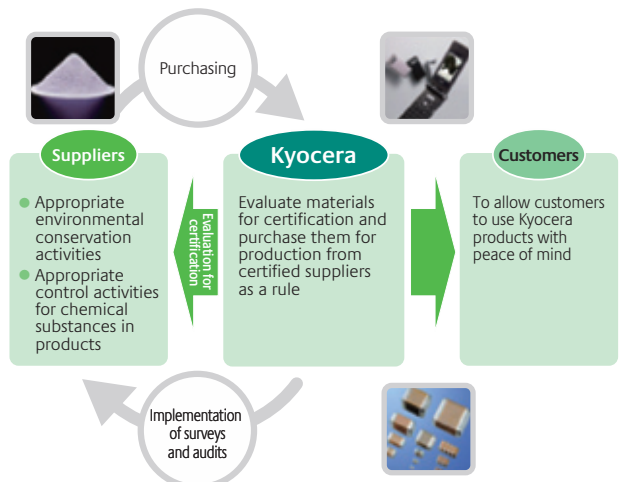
Purchasing

Suppliers

Appropriate environmental conservation activities

Appropriate control activities for chemical substances in products

Evaluation for certification

Kyocera

Evaluate materials for certification and purchase them for production from certified suppliers as a rule

Customers

To allow customers to use Kyocera products with peace of mind

Implementation of surveys and audits